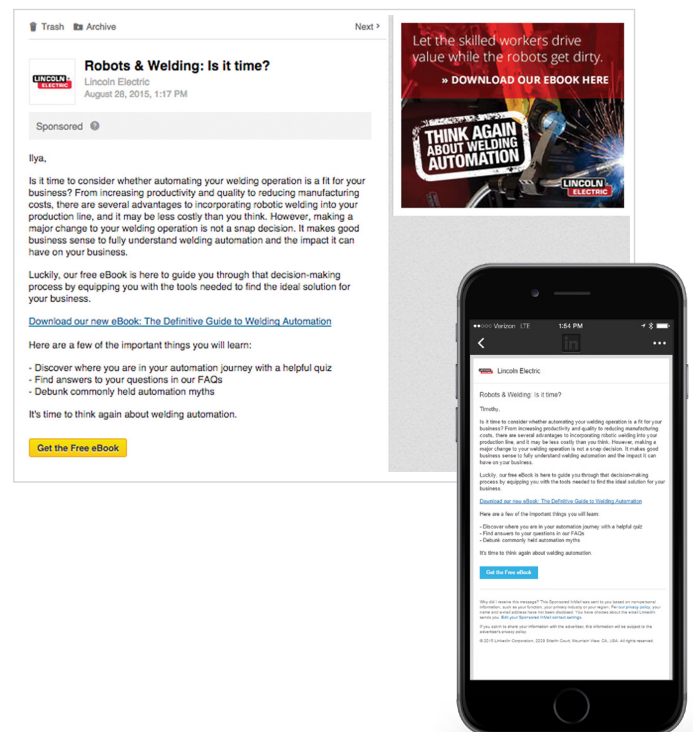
Trash Archive Next >

Robots & Welding: Is it time?
Lincoln Electric
August 28, 2015, 1:17 PM

LINCOLN ELECTRIC

Sponsored

Ilya,

Is it time to consider whether automating your welding operation is a fit for your business? From increasing productivity and quality to reducing manufacturing costs, there are several advantages to incorporating robotic welding into your production line, and it may be less costly than you think. However, making a major change to your welding operation is not a snap decision. It makes good business sense to fully understand welding automation and the impact it can have on your business.

Luckily, our free eBook is here to guide you through that decision-making process by equipping you with the tools needed to find the ideal solution for your business.

Download our new eBook: The Definitive Guide to Welding Automation

Here are a few of the important things you will learn:

- Discover where you are in your automation journey with a helpful quiz
- Find answers to your questions in our FAQs
- Debunk commonly held automation myths

It's time to think again about welding automation.

Get the Free eBook

Let the skilled workers drive value while the robots get dirty.

» DOWNLOAD OUR EBOOK HERE

THINK AGAIN ABOUT WELDING AUTOMATION

LINCOLN ELECTRIC

Verizon LTE 1:54 PM

in

Lincoln Electric

Robots & Welding: Is it time?

Timothy,

Is it time to consider whether automating your welding operation is a fit for your business? From increasing productivity and quality to reducing manufacturing costs, there are several advantages to incorporating robotic welding into your production line, and it may be less costly than you think. However, making a major change to your welding operation is not a snap decision. It makes good business sense to fully understand welding automation and the impact it can have on your business.

Luckily, our free eBook is here to guide you through that decision-making process by equipping you with the tools needed to find the ideal solution for your business.

Download our new eBook: The Definitive Guide to Welding Automation

Here are a few of the important things you will learn:

- Discover where you are in your automation journey with a helpful quiz
- Find answers to your questions in our FAQs
- Debunk commonly held automation myths

It's time to think again about welding automation.

Get the Free eBook

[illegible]

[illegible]

© 2015 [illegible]